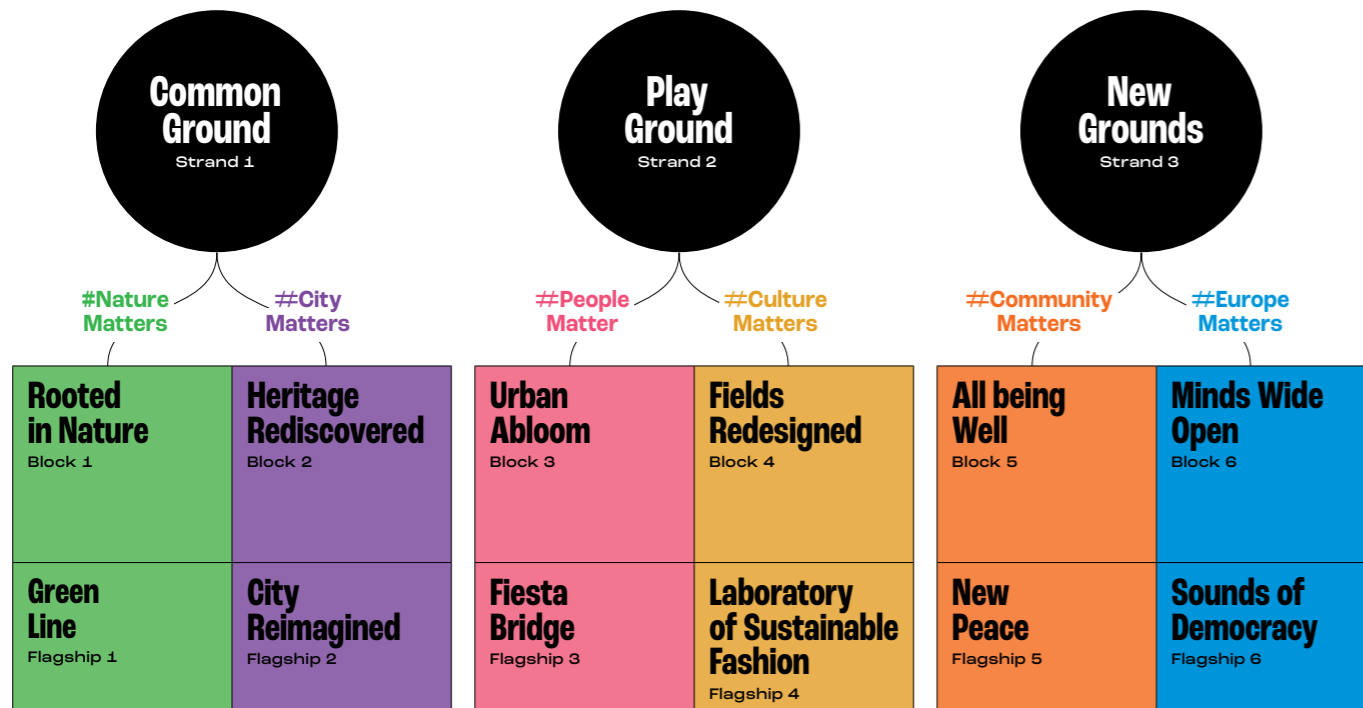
Common Ground
Strand 1

Play Ground
Strand 2

New Grounds
Strand 3

#Nature Matters

#City Matters

#People Matter

#Culture Matters

#Community Matters

#Europe Matters

Rooted in Nature
Block 1

Heritage Rediscovered
Block 2

Urban Abloom
Block 3

Fields Redesigned
Block 4

All being Well
Block 5

Minds Wide Open
Block 6

Green Line
Flagship 1

City Reimagined
Flagship 2

Fiesta Bridge
Flagship 3

Laboratory of Sustainable Fashion
Flagship 4

New Peace
Flagship 5

Sounds of Democracy
Flagship 6